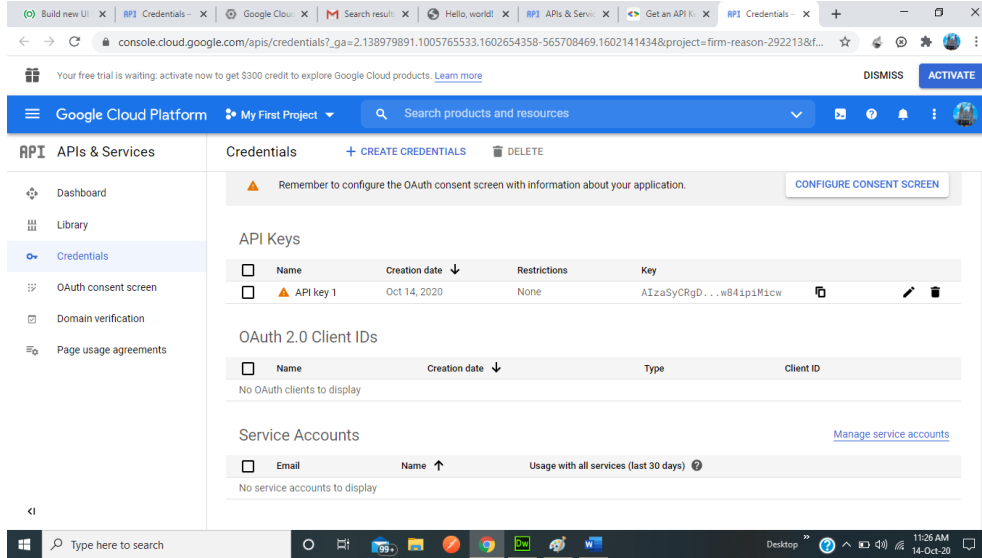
(O) Build new UI | API Credentials – | Google Cloud | Search results | Hello, world! | API APIs & Servic | Get an API Ke | API Credentials –

console.cloud.google.com/apis/credentials?_ga=2.138979891.1005765533.1602654358-565708469.1602141434&project=firm-reason-292213&f...

Your free trial is waiting: activate now to get $300 credit to explore Google Cloud products. Learn more

DISMISS ACTIVATE

Google Cloud Platform My First Project Search products and resources

API APIs & Services

Dashboard
Library
Credentials
OAuth consent screen
Domain verification
Page usage agreements

Credentials + CREATE CREDENTIALS DELETE

Remember to configure the OAuth consent screen with information about your application. CONFIGURE CONSENT SCREEN

API Keys

| | Name | Creation date ↓ | Restrictions | Key |
|---|---|---|---|---|
| | API key 1 | Oct 14, 2020 | None | AIzaSyCRgD...w84ipiMicw |

OAuth 2.0 Client IDs

| | Name | Creation date ↓ | Type | Client ID |
|---|---|---|---|---|

No OAuth clients to display

Service Accounts

Manage service accounts

| | Email | Name ↑ | Usage with all services (last 30 days) |
|---|---|---|---|

No service accounts to display

Type here to search

99+

Desktop 11:26 AM 14-Oct-20